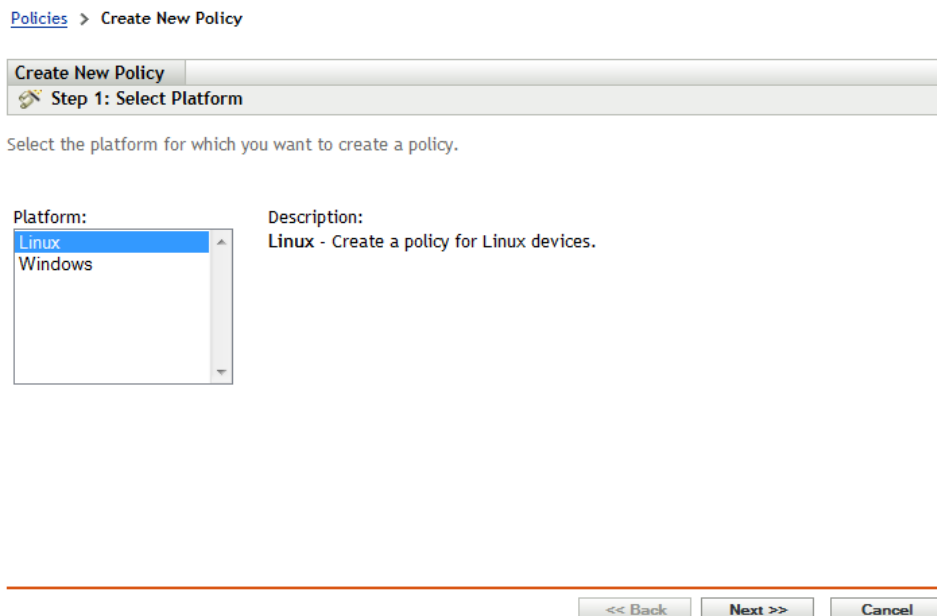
Policies > Create New Policy

Create New Policy

Step 1: Select Platform

Select the platform for which you want to create a policy.

Platform:
Linux
Windows

Description:
**Linux** - Create a policy for Linux devices.

<< Back  Next >>  Cancel